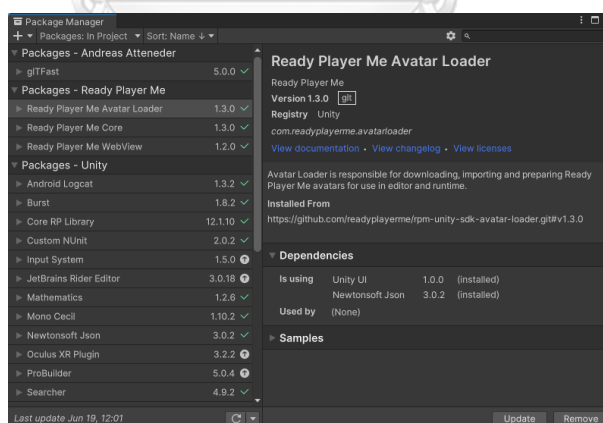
Package Manager

+ ▾ Packages: In Project ▾ Sort: Name ↓ ▾

Packages - Andreas Atteneder
glTFast 5.0.0
Packages - Ready Player Me
Ready Player Me Avatar Loader 1.3.0
Ready Player Me Core 1.3.0
Ready Player Me WebView 1.2.0
Packages - Unity
Android Logcat 1.3.2
Burst 1.8.2
Core RP Library 12.1.10
Custom NUnit 2.0.2
Input System 1.5.0
JetBrains Rider Editor 3.0.18
Mathematics 1.2.6
Mono Cecil 1.10.2
Newtonsoft Json 3.0.2
Oculus XR Plugin 3.2.2
ProBuilder 5.0.4
Searcher 4.9.2

Last update Jun 19, 12:01

Ready Player Me Avatar Loader
Ready Player Me
Version 1.3.0 git
Registry Unity
com.readyplayerme.avatarloader
View documentation · View changelog · View licenses

Avatar Loader is responsible for downloading, importing and preparing Ready Player Me avatars for use in editor and runtime.

Installed From
https://github.com/readyplayerme/rpm-unity-sdk-avatar-loader.git#v1.3.0

Dependencies
| Is using | Unity UI | 1.0.0 | (installed) |
|---|---|---|---|
| | Newtonsoft Json | 3.0.2 | (installed) |
| Used by | (None) | | |

Samples

Update Remove